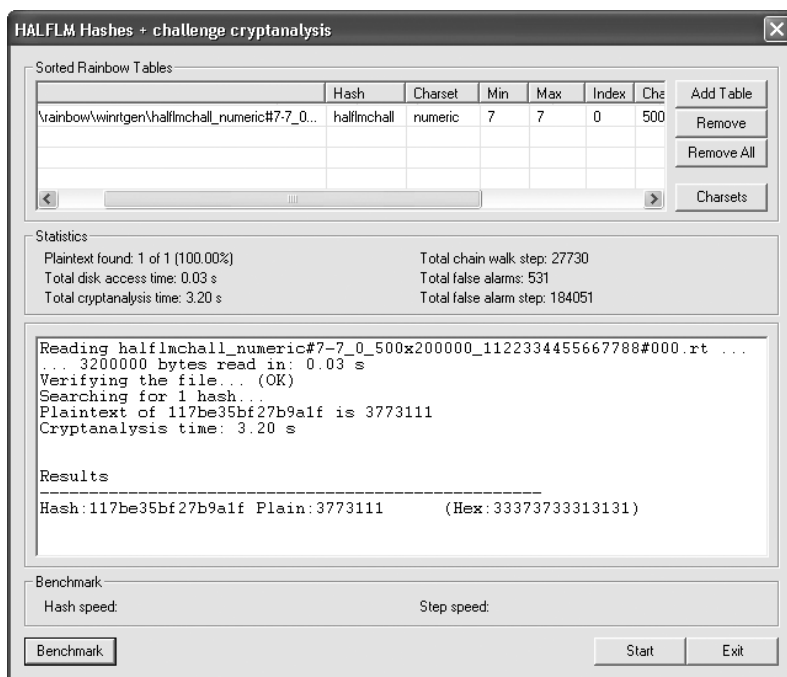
HALFLM Hashes + challenge cryptanalysis

Sorted Rainbow Tables

| | Hash | Charset | Min | Max | Index | Cha |
|---|---|---|---|---|---|---|
| \rainbow\winrtgen\halflmchall_numeric#7-7_0... | halflmchall | numeric | 7 | 7 | 0 | 500 |

Add Table
Remove
Remove All
Charsets

Statistics
Plaintext found: 1 of 1 (100.00%)
Total disk access time: 0.03 s
Total cryptanalysis time: 3.20 s
Total chain walk step: 27730
Total false alarms: 531
Total false alarm step: 184051

Reading halflmchall_numeric#7-7_0_500x200000_1122334455667788#000.rt ...
... 3200000 bytes read in: 0.03 s
Verifying the file... (OK)
Searching for 1 hash...
Plaintext of 117be35bf27b9a1f is 3773111
Cryptanalysis time: 3.20 s

Results
--------------------------------------------------
Hash:117be35bf27b9a1f Plain:3773111 (Hex:33373733313131)

Benchmark
Hash speed:
Step speed:

Benchmark
Start
Exit